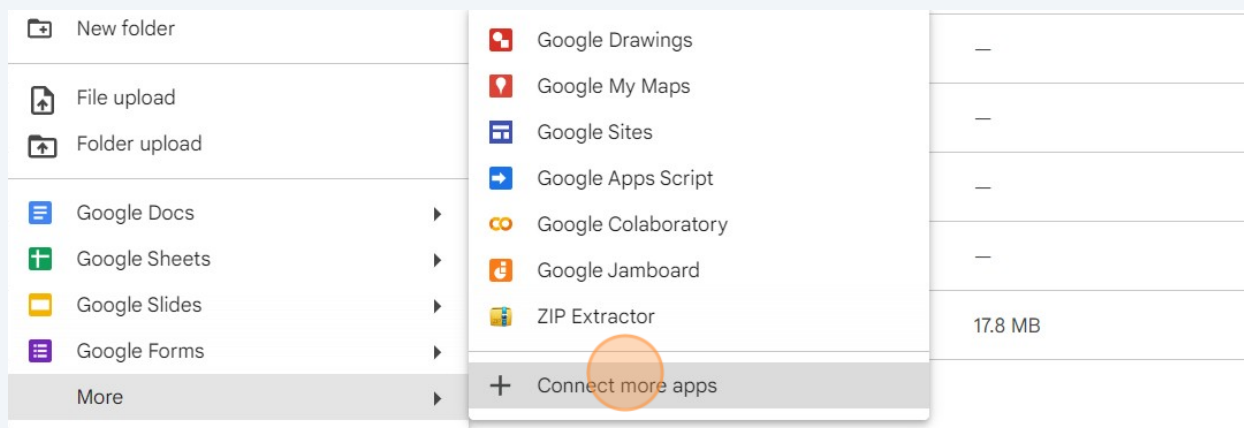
New folder

File upload
Folder upload

Google Docs
Google Sheets
Google Slides
Google Forms
More

Google Drawings
Google My Maps
Google Sites
Google Apps Script
Google Colaboratory
Google Jamboard
ZIP Extractor

Connect more apps

—
—
—
—
17.8 MB